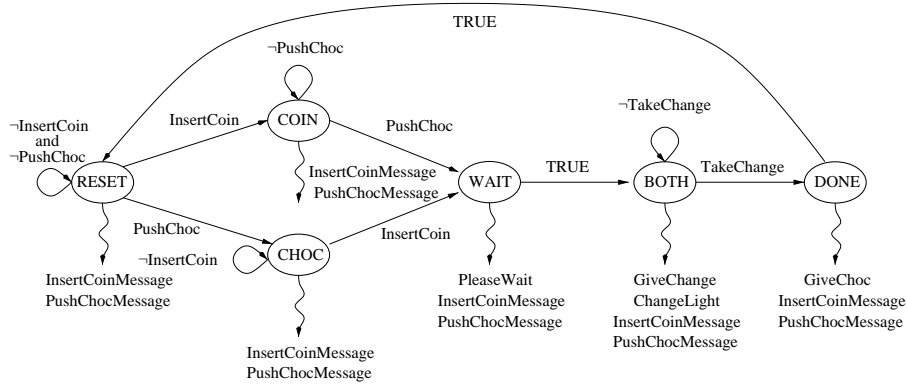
TRUE

¬PushChoc

¬InsertCoin and ¬PushChoc

InsertCoin

COIN

PushChoc

InsertCoinMessage
PushChocMessage

¬TakeChange

TRUE

TakeChange

RESET

WAIT

BOTH

DONE

PushChoc

InsertCoin

¬InsertCoin

CHOC

InsertCoinMessage
PushChocMessage

PleaseWait
InsertCoinMessage
PushChocMessage

GiveChange
ChangeLight
InsertCoinMessage
PushChocMessage

GiveChoc
InsertCoinMessage
PushChocMessage

InsertCoinMessage
PushChocMessage